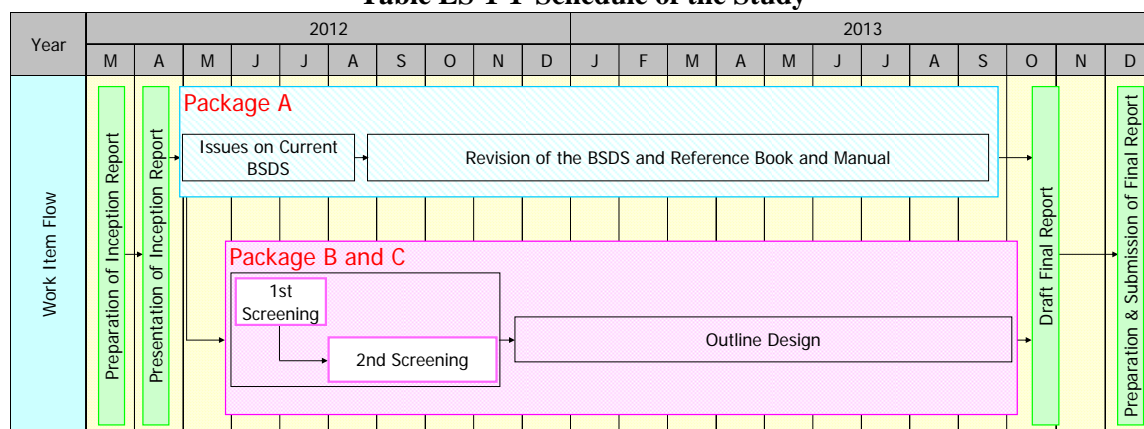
Table ES-1-1 Schedule of the Study

| Year | 2012 | | | | | | | | | | 2013 | | | | | | | | | | | |
|---|---|---|---|---|---|---|---|---|---|---|---|---|---|---|---|---|---|---|---|---|---|---|
| | M | A | M | J | J | A | S | O | N | D | J | F | M | A | M | J | J | A | S | O | N | D |

Work Item Flow

Preparation of Inception Report

Presentation of Inception Report

Package A

Issues on Current BSDS

Revision of the BSDS and Reference Book and Manual

Package B and C

1st Screening

2nd Screening

Outline Design

Draft Final Report

Preparation & Submission of Final Report